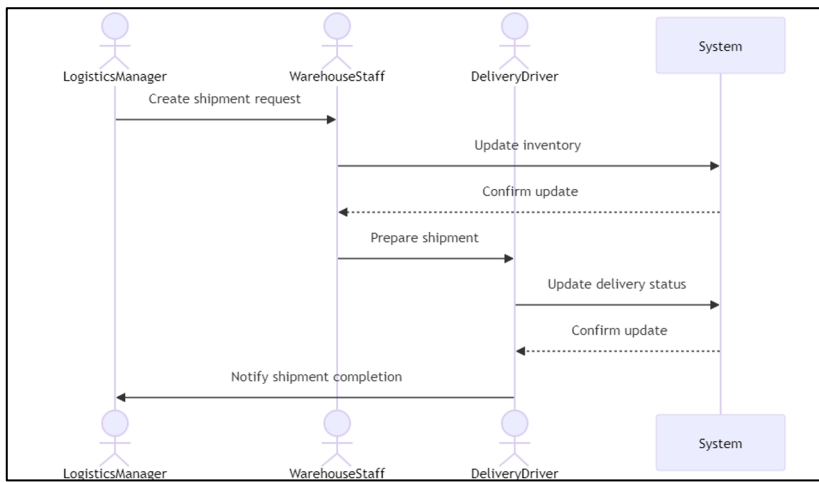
LogisticsManager

WarehouseStaff

DeliveryDriver

System

Create shipment request

Update inventory

Confirm update

Prepare shipment

Update delivery status

Confirm update

Notify shipment completion

LogisticsManager

WarehouseStaff

DeliveryDriver

System